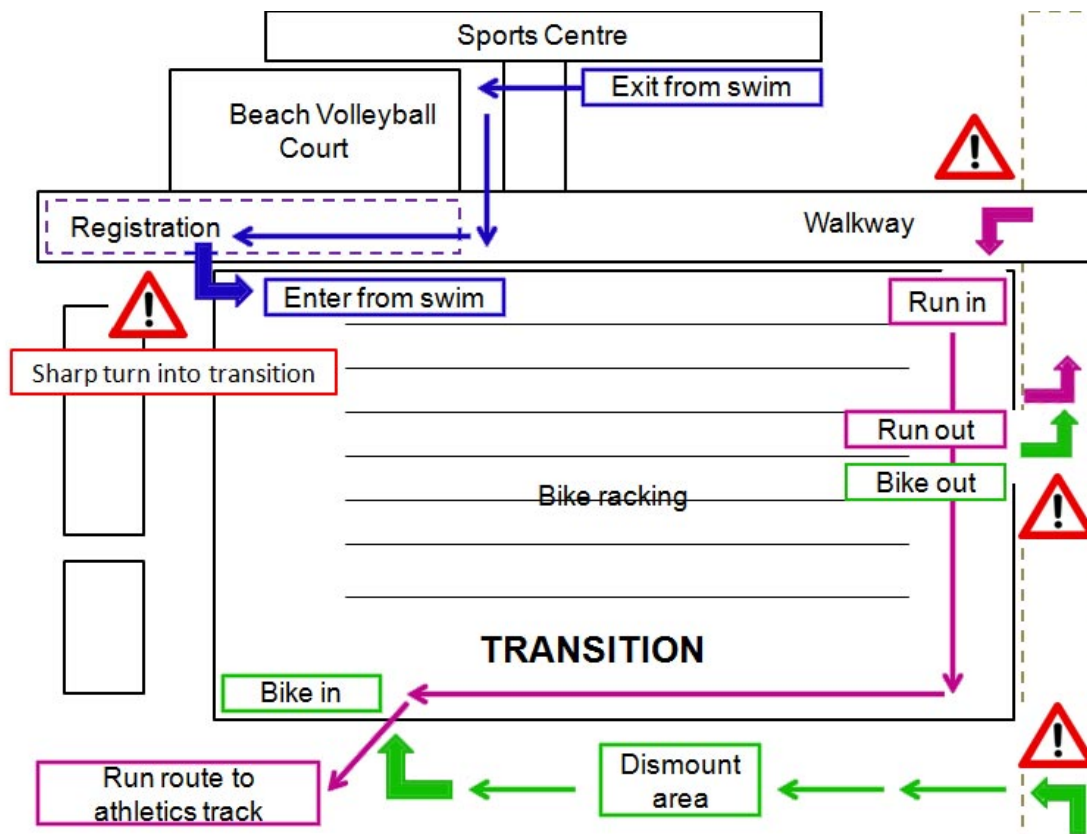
Sports Centre

Exit from swim

Beach Volleyball Court

Registration

Walkway

Enter from swim

Run in

Sharp turn into transition

Run out

Bike out

Bike racking

TRANSITION

Bike in

Run route to athletics track

Dismount area